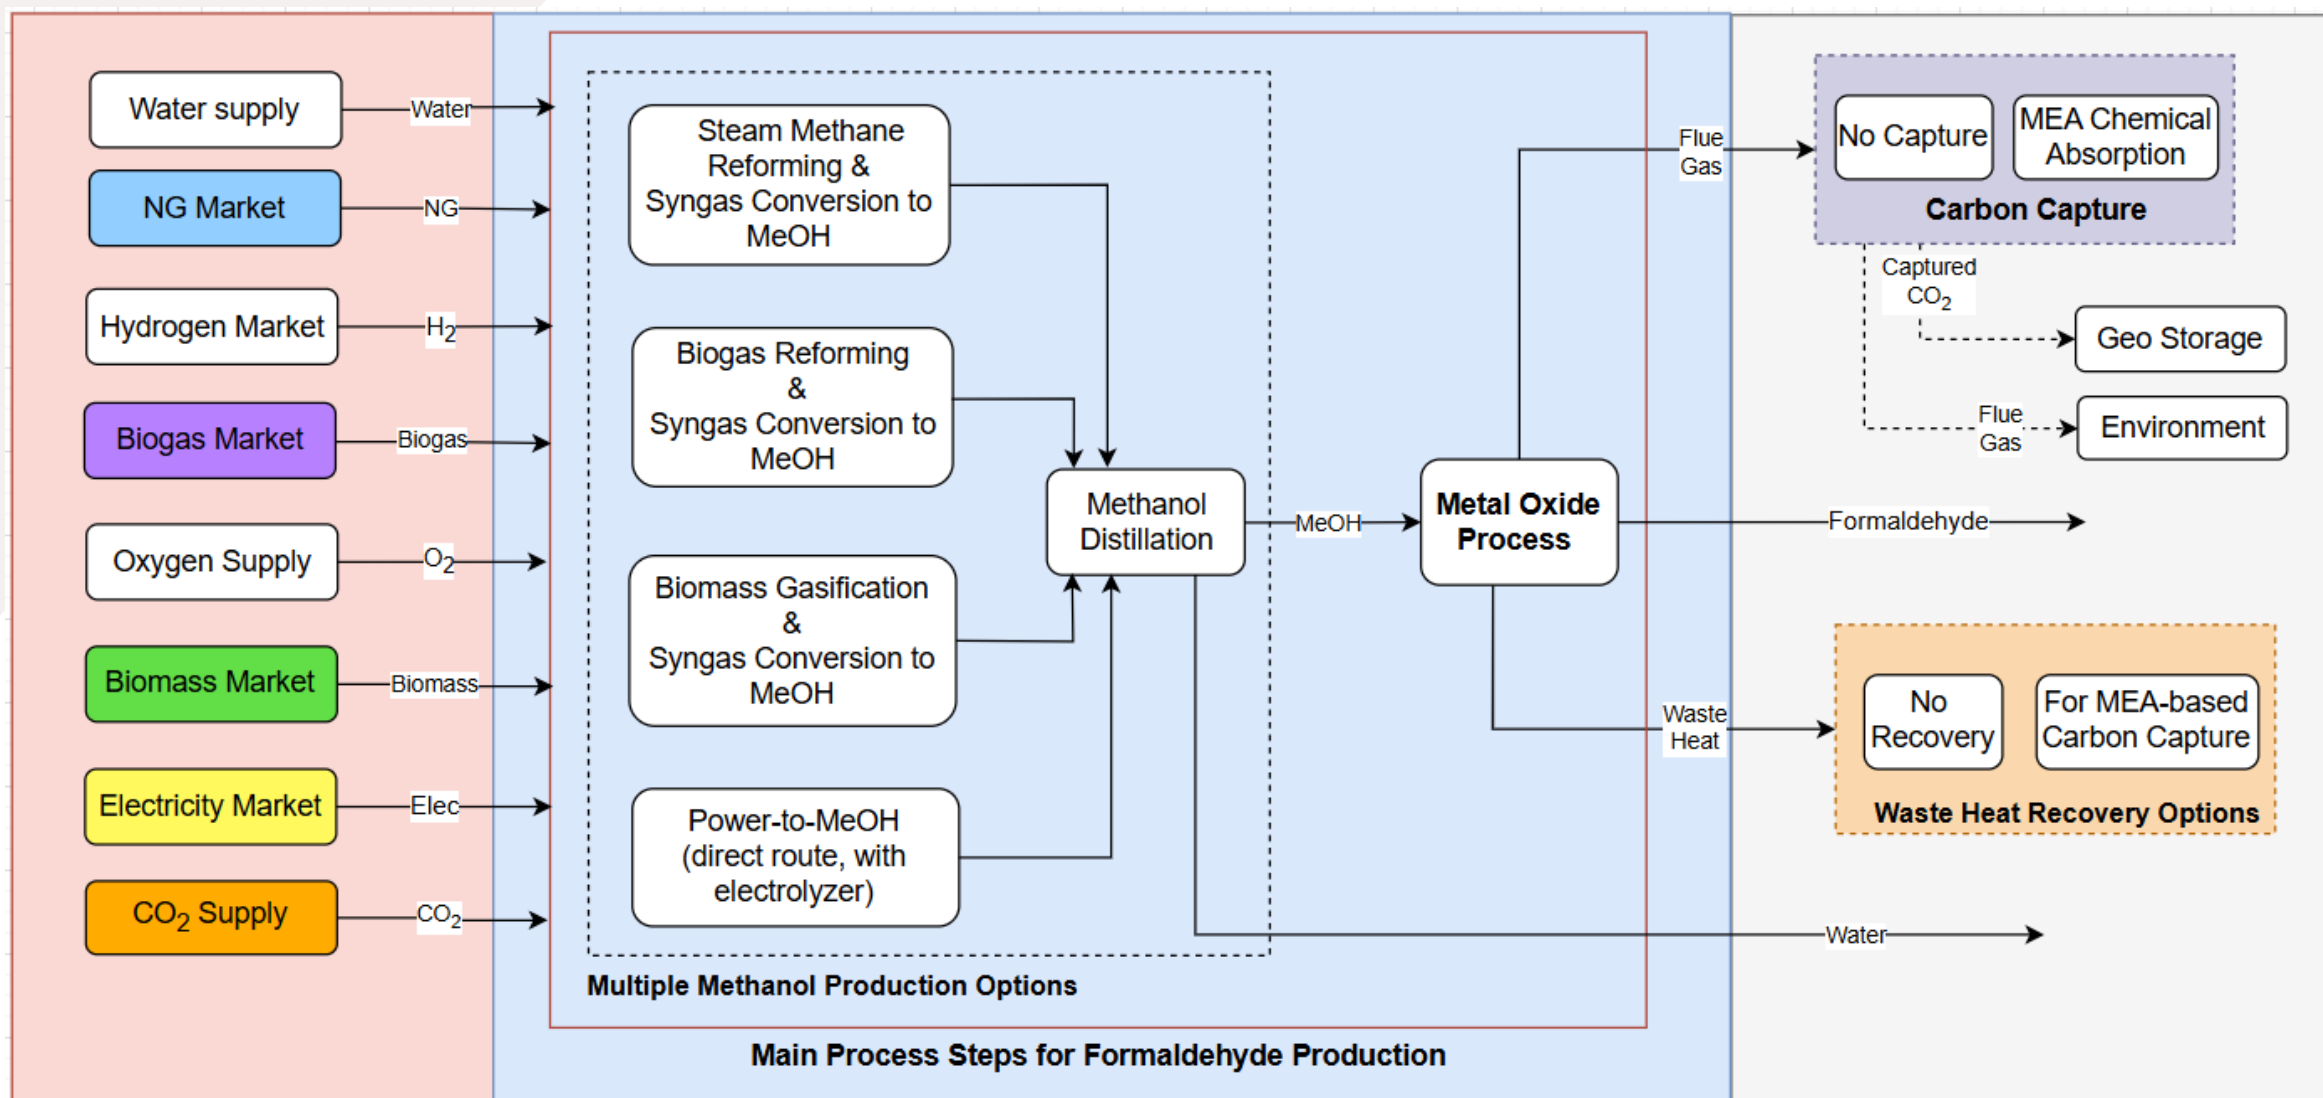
Water supply
Water
NG Market
NG
Hydrogen Market
$H_2$
Biogas Market
Biogas
Oxygen Supply
$O_2$
Biomass Market
Biomass
Electricity Market
Elec
$CO_2$ Supply
$CO_2$

Steam Methane Reforming & Syngas Conversion to MeOH

Biogas Reforming & Syngas Conversion to MeOH

Biomass Gasification & Syngas Conversion to MeOH

Power-to-MeOH (direct route, with electrolyzer)

Methanol Distillation

MeOH

Metal Oxide Process

Multiple Methanol Production Options

Main Process Steps for Formaldehyde Production

Flue Gas

No Capture
MEA Chemical Absorption
Carbon Capture

Captured $CO_2$
Geo Storage
Flue Gas
Environment

Formaldehyde

Waste Heat

No Recovery
For MEA-based Carbon Capture
Waste Heat Recovery Options

Water